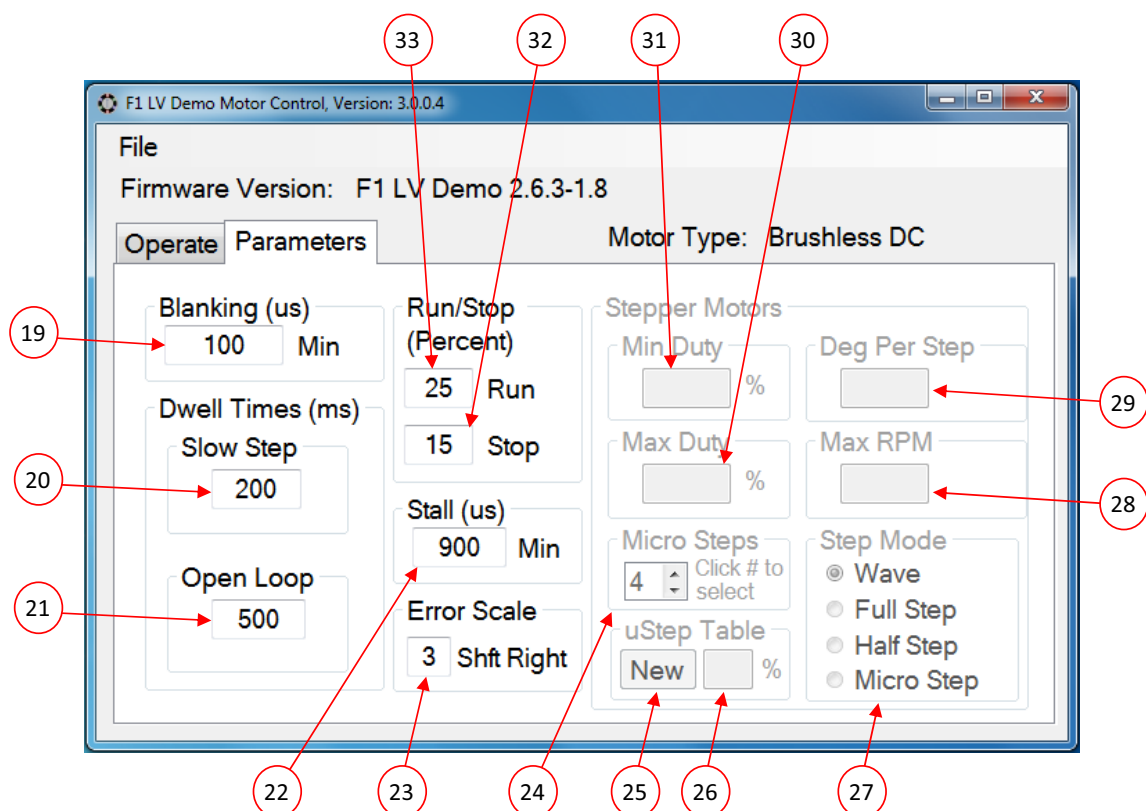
33
32
31
30

F1 LV Demo Motor Control, Version: 3.0.0.4

File

Firmware Version: F1 LV Demo 2.6.3-1.8

Operate
Parameters

Motor Type: Brushless DC

19
Blanking (us)
100
Min

Dwell Times (ms)
Slow Step
20
200

Open Loop
21
500

Run/Stop (Percent)
25
Run
15
Stop

Stall (us)
900
Min

Error Scale
3
Shft Right

Stepper Motors
Min Duty
%
Deg Per Step
29

Max Duty
%
Max RPM
28

Micro Steps
4
Click # to select

Step Mode
Wave
Full Step
Half Step
Micro Step

uStep Table
New
%

22
23
24
25
26
27